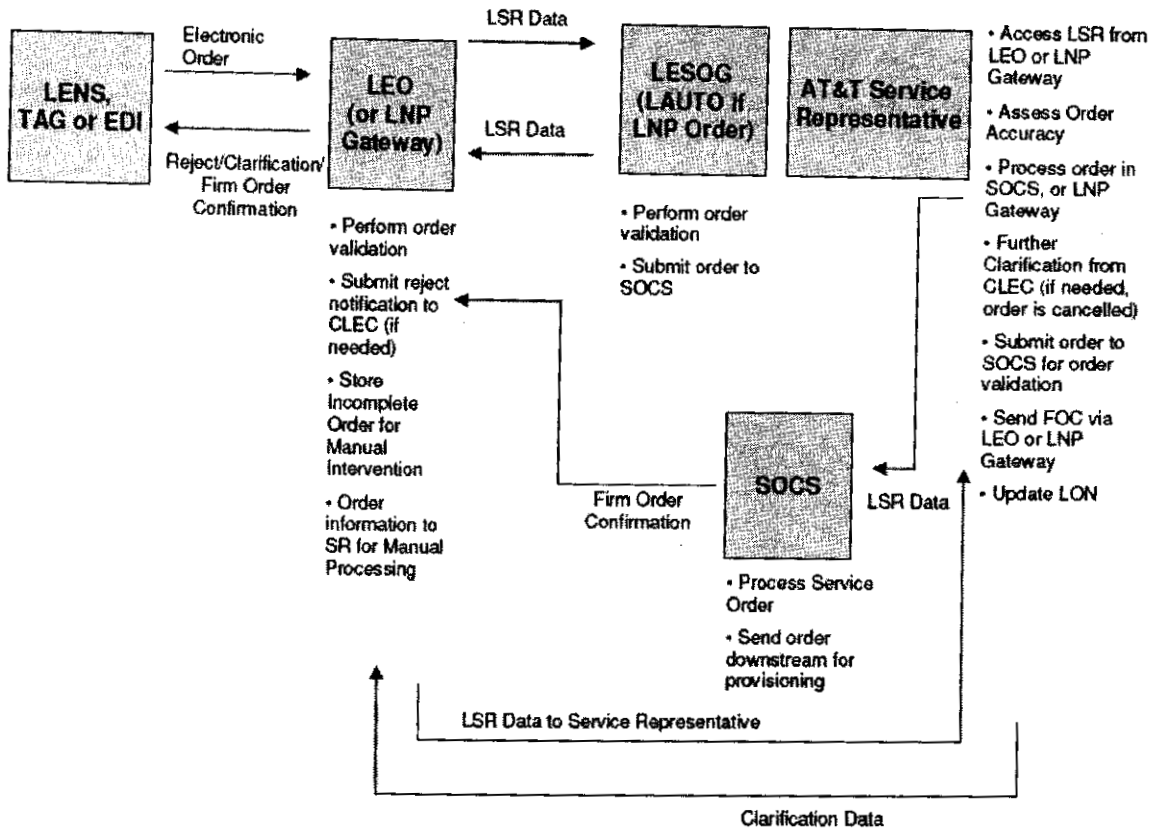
LENS, TAG or EDI

Electronic Order

Reject/Clarification/ Firm Order Confirmation

LEO (or LNP Gateway)

LSR Data

LSR Data

LESOG (LAUTO if LNP Order)

AT&T Service Representative

• Access LSR from LEO or LNP Gateway

• Assess Order Accuracy

• Process order in SOCS, or LNP Gateway

• Further Clarification from CLEC (if needed, order is cancelled)

• Submit order to SOCS for order validation

• Send FOC via LEO or LNP Gateway

• Update LON

• Perform order validation

• Submit reject notification to CLEC (if needed)

• Store Incomplete Order for Manual Intervention

• Order information to SR for Manual Processing

• Perform order validation

• Submit order to SOCS

Firm Order Confirmation

SOCS

LSR Data

• Process Service Order

• Send order downstream for provisioning

LSR Data to Service Representative

Clarification Data